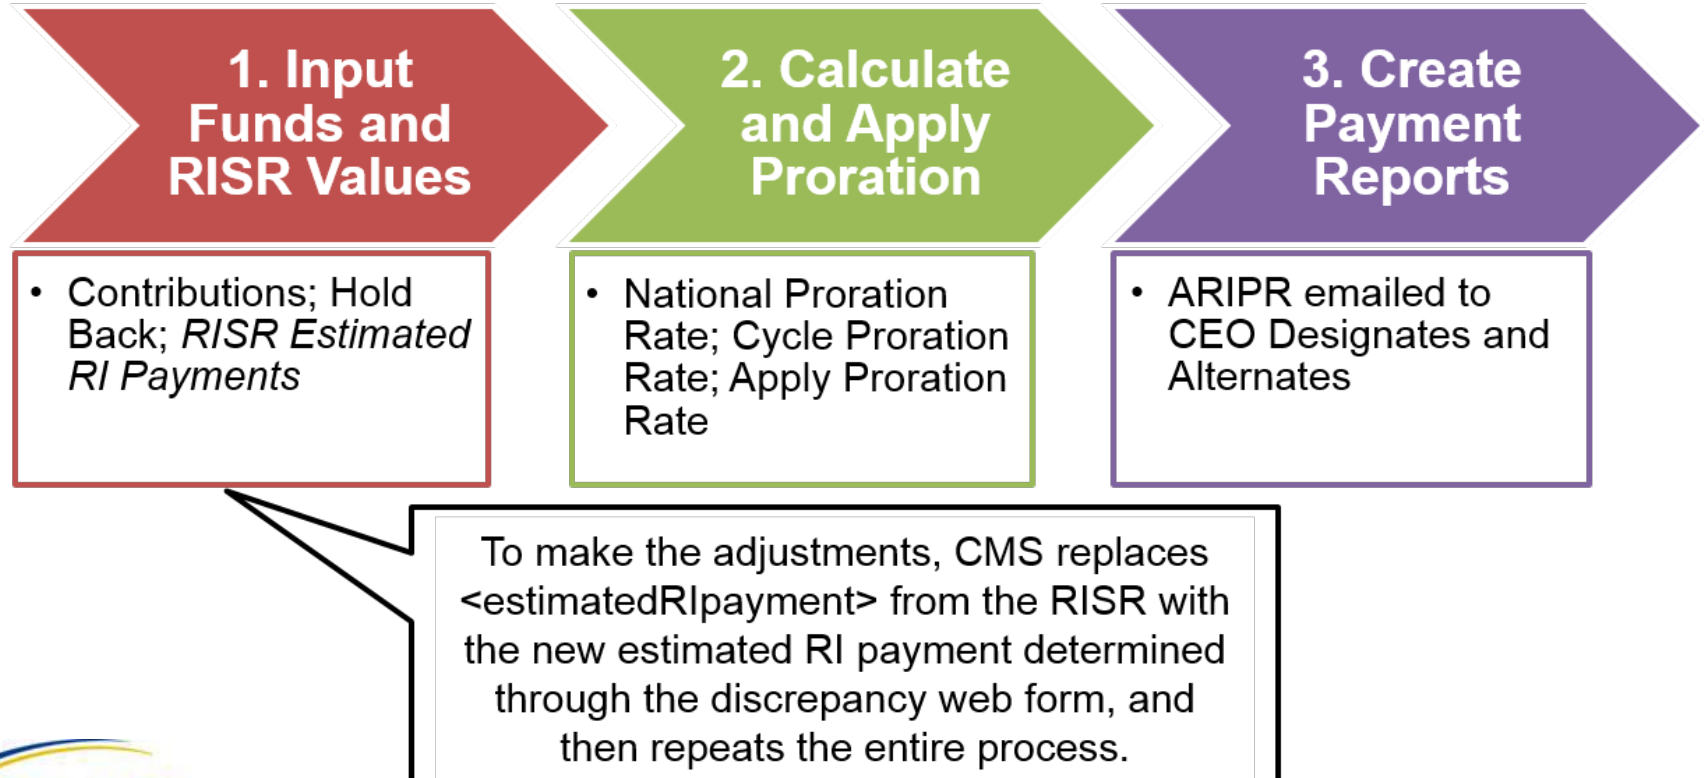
1. Input Funds and RISR Values

2. Calculate and Apply Proration

3. Create Payment Reports

• Contributions; Hold Back; *RISR Estimated RI Payments*

• National Proration Rate; Cycle Proration Rate; Apply Proration Rate

• ARIPR emailed to CEO Designates and Alternates

To make the adjustments, CMS replaces <estimatedRIpayment> from the RISR with the new estimated RI payment determined through the discrepancy web form, and then repeats the entire process.